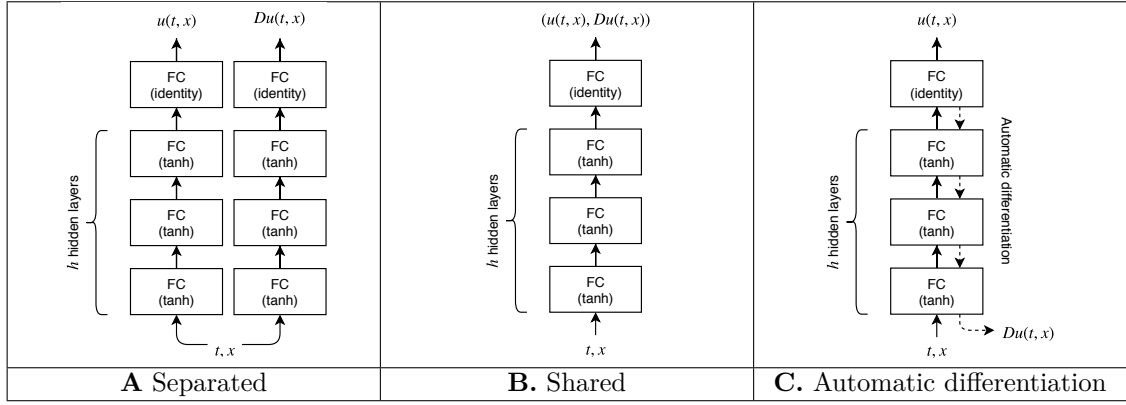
$u(t,x)$ $Du(t,x)$

FC (identity) FC (identity)

$h$ hidden layers

FC (tanh) FC (tanh)

FC (tanh) FC (tanh)

FC (tanh) FC (tanh)

$t, x$

$(u(t,x), Du(t,x))$

FC (identity)

$h$ hidden layers

FC (tanh)

FC (tanh)

FC (tanh)

$t, x$

$u(t,x)$

FC (identity)

$h$ hidden layers

Automatic differentiation

FC (tanh)

FC (tanh)

FC (tanh)

$Du(t,x)$

$t, x$

| **A** Separated | **B.** Shared | **C.** Automatic differentiation |
|---|---|---|